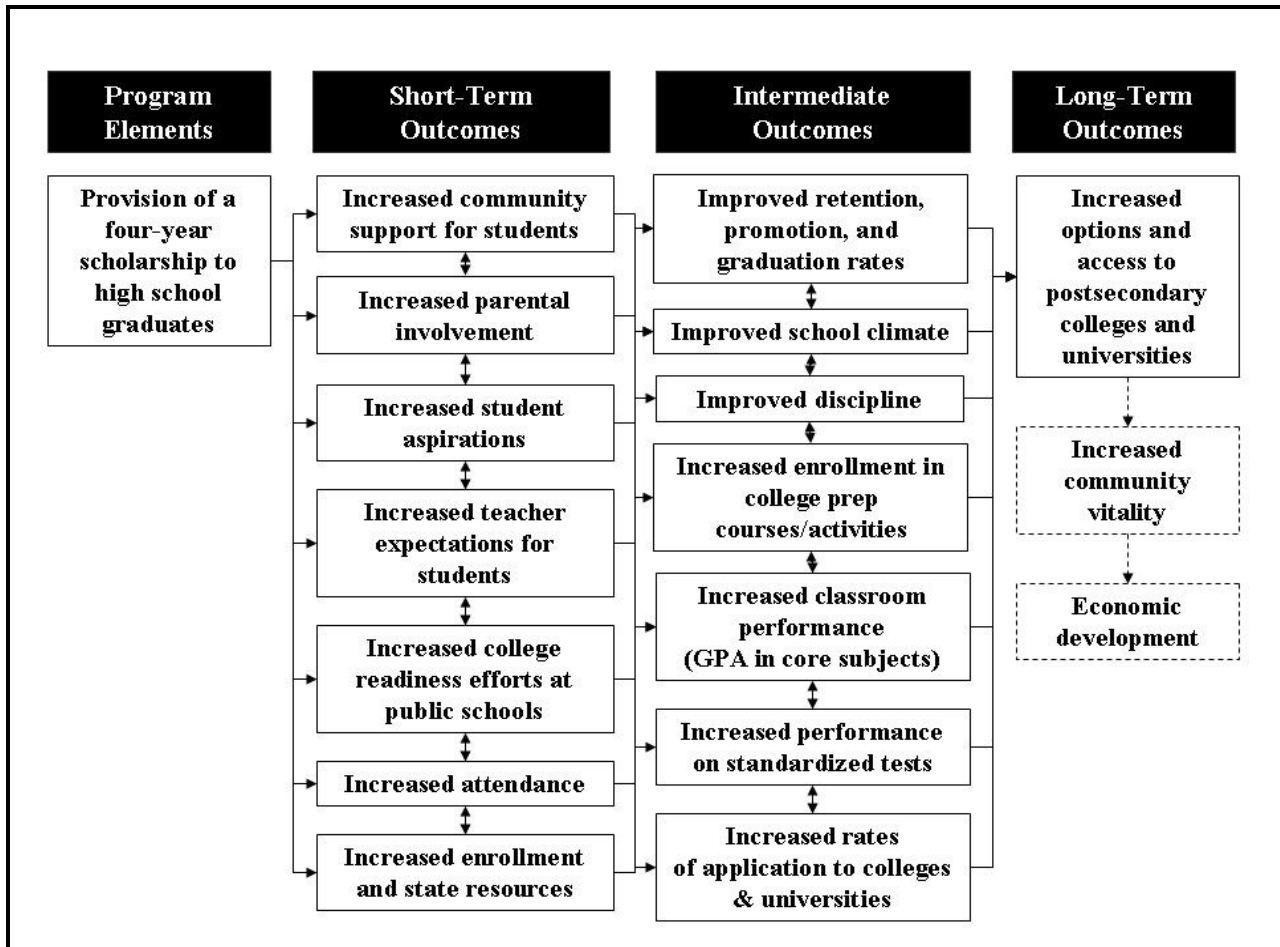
Program Elements

Provision of a four-year scholarship to high school graduates

Short-Term Outcomes

Increased community support for students

Increased parental involvement

Increased student aspirations

Increased teacher expectations for students

Increased college readiness efforts at public schools

Increased attendance

Increased enrollment and state resources

Intermediate Outcomes

Improved retention, promotion, and graduation rates

Improved school climate

Improved discipline

Increased enrollment in college prep courses/activities

Increased classroom performance (GPA in core subjects)

Increased performance on standardized tests

Increased rates of application to colleges & universities

Long-Term Outcomes

Increased options and access to postsecondary colleges and universities

Increased community vitality

Economic development